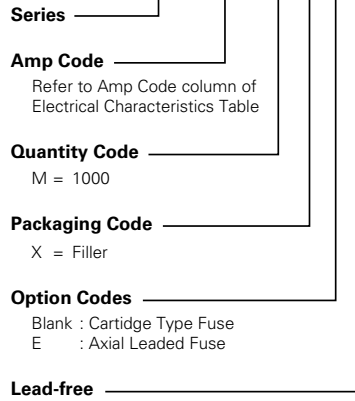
Series

Amp Code

Refer to Amp Code column of Electrical Characteristics Table

Quantity Code

M = 1000

Packaging Code

X = Filler

Option Codes

Blank : Cartidge Type Fuse
E : Axial Leaded Fuse

Lead-free